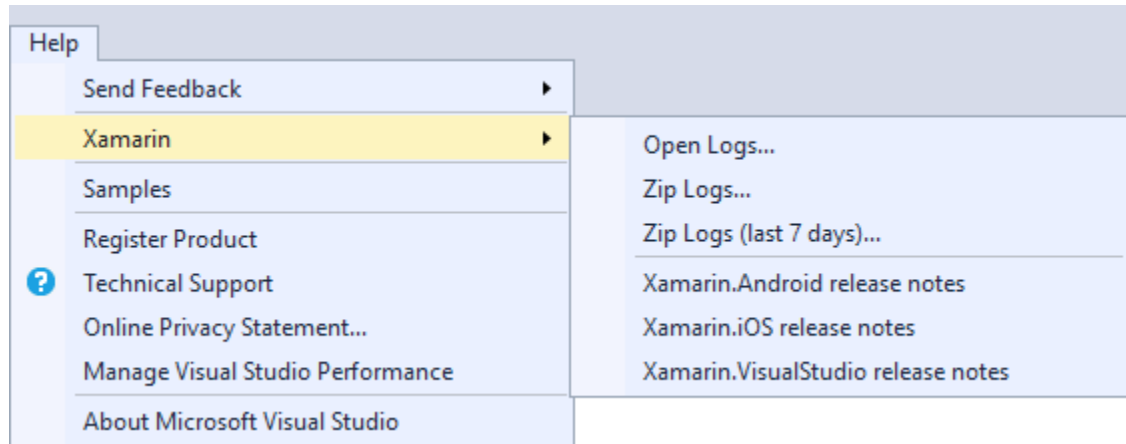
Help

Send Feedback
Xamarin
Samples
Register Product
Technical Support
Online Privacy Statement...
Manage Visual Studio Performance
About Microsoft Visual Studio

Open Logs...
Zip Logs...
Zip Logs (last 7 days)...
Xamarin.Android release notes
Xamarin.iOS release notes
Xamarin.VisualStudio release notes